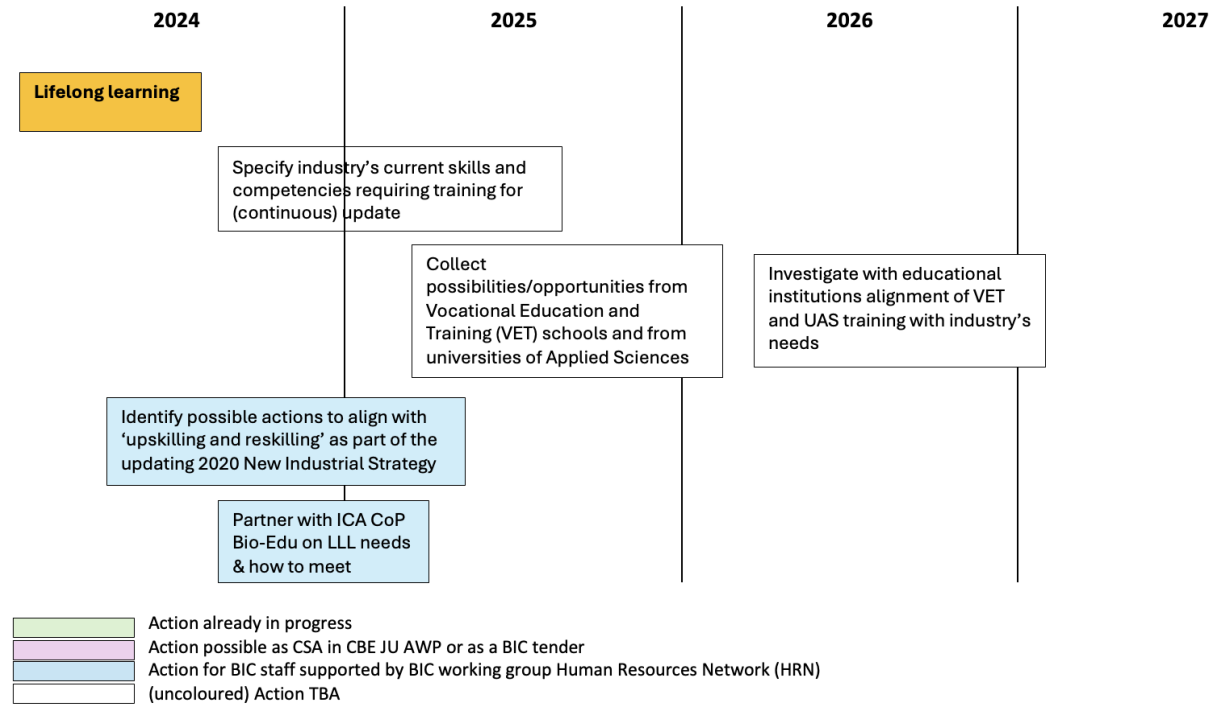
2024

2025

2026

2027

Lifelong learning

Specify industry's current skills and competencies requiring training for (continuous) update

Collect possibilities/opportunities from Vocational Education and Training (VET) schools and from universities of Applied Sciences

Investigate with educational institutions alignment of VET and UAS training with industry's needs

Identify possible actions to align with 'upskilling and reskilling' as part of the updating 2020 New Industrial Strategy

Partner with ICA CoP Bio-Edu on LLL needs & how to meet

Action already in progress
Action possible as CSA in CBE JU AWP or as a BIC tender
Action for BIC staff supported by BIC working group Human Resources Network (HRN)
(uncoloured) Action TBA